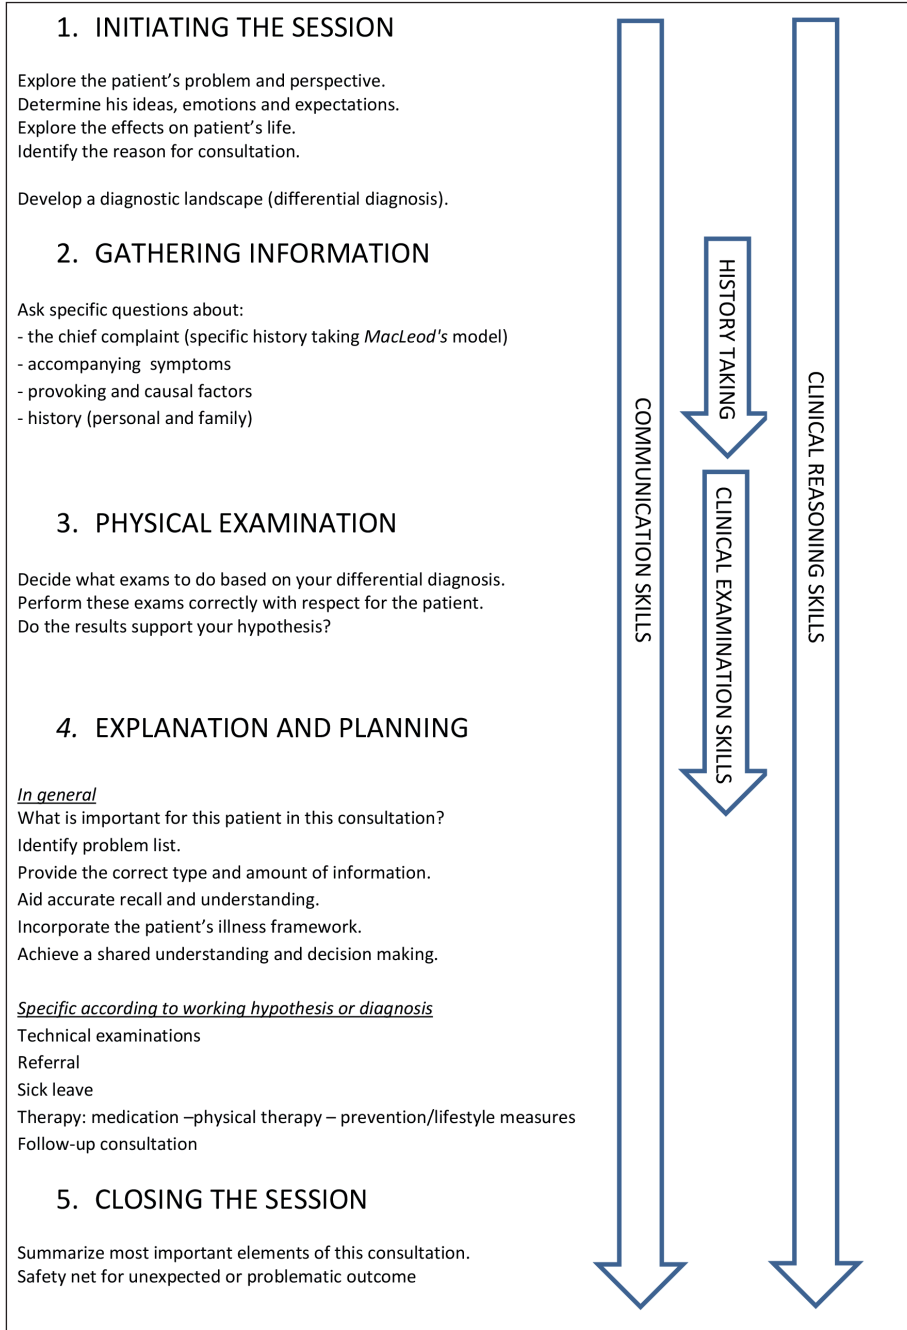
1. INITIATING THE SESSION

Explore the patient's problem and perspective.
Determine his ideas, emotions and expectations.
Explore the effects on patient's life.
Identify the reason for consultation.

Develop a diagnostic landscape (differential diagnosis).

2. GATHERING INFORMATION

Ask specific questions about:
- the chief complaint (specific history taking *MacLeod's* model)
- accompanying symptoms
- provoking and causal factors
- history (personal and family)

3. PHYSICAL EXAMINATION

Decide what exams to do based on your differential diagnosis.
Perform these exams correctly with respect for the patient.
Do the results support your hypothesis?

4. EXPLANATION AND PLANNING

In general
What is important for this patient in this consultation?
Identify problem list.
Provide the correct type and amount of information.
Aid accurate recall and understanding.
Incorporate the patient's illness framework.
Achieve a shared understanding and decision making.

Specific according to working hypothesis or diagnosis
Technical examinations
Referral
Sick leave
Therapy: medication –physical therapy – prevention/lifestyle measures
Follow-up consultation

5. CLOSING THE SESSION

Summarize most important elements of this consultation.
Safety net for unexpected or problematic outcome

COMMUNICATION SKILLS

HISTORY TAKING

CLINICAL EXAMINATION SKILLS

CLINICAL REASONING SKILLS